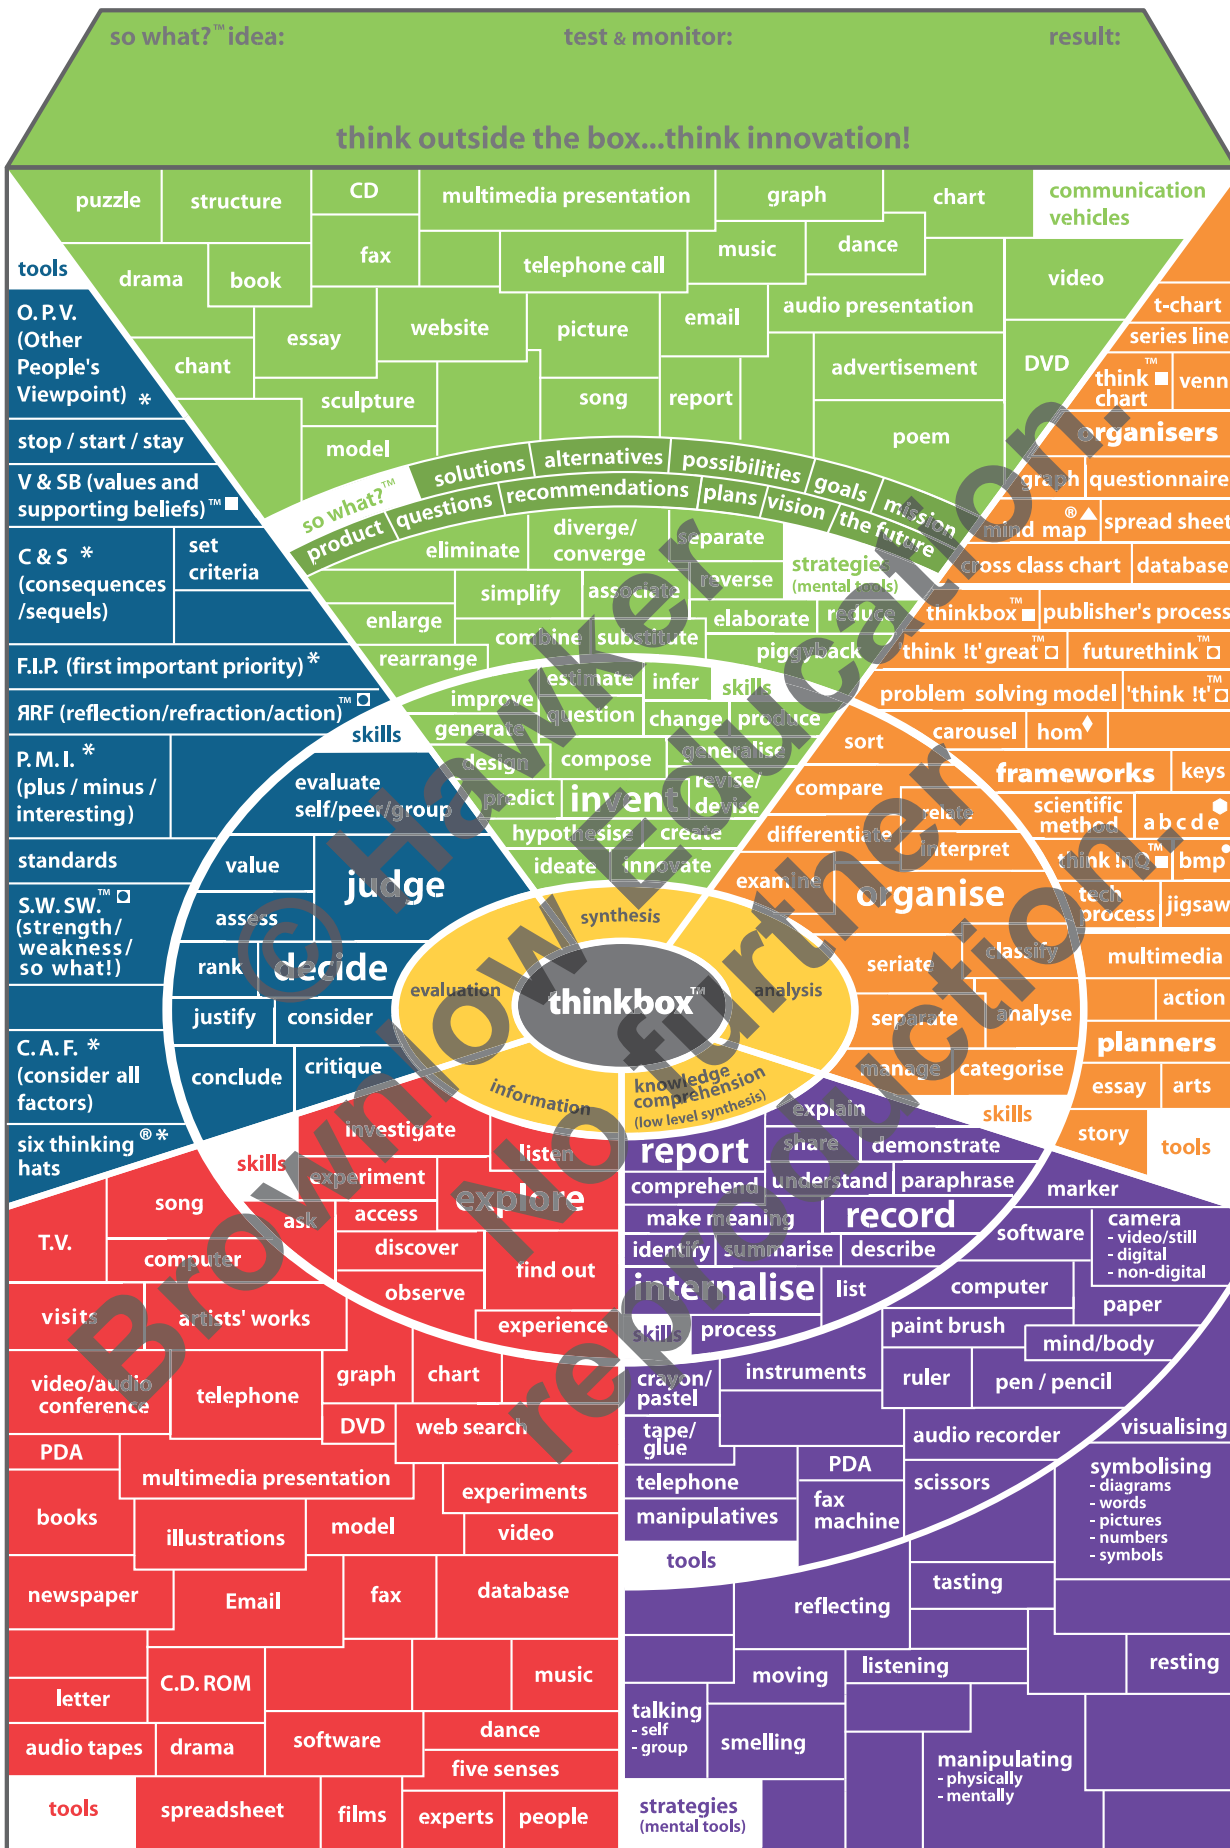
so what?™ idea: test & monitor: result:

think outside the box...think innovation!

puzzle structure CD multimedia presentation graph chart communication vehicles

tools drama book fax telephone call music dance video

essay website picture email audio presentation

chant sculpture song report advertisement DVD

model poem

O. P. V. (Other People's Viewpoint) *

stop / start / stay

V & SB (values and supporting beliefs)™

C & S * (consequences /sequels)

set criteria

F.I.P. (first important priority) *

ЯRF (reflection/refraction/action)™

P. M. I. * (plus / minus / interesting)

standards

S.W.SW.™ (strength/ weakness/ so what!)

C. A. F. * (consider all factors)

six thinking hats ®*

so what?™ product questions solutions alternatives recommendations possibilities plans goals vision mission the future

eliminate diverge/ converge separate strategies (mental tools)

simplify associate reverse

enlarge combine substitute elaborate reduce

rearrange estimate infer piggyback skills

improve generate question change produce

design compose generalise

predict invent revise/ devise

hypothesise create ideate innovate

skills evaluate self/peer/group

value judge assess rank decide justify consider conclude critique

synthesis evaluation thinkbox™ analysis information knowledge comprehension (low level synthesis)

t-chart series line think™ chart venn organisers graph questionnaire mind map ® spread sheet cross class chart database thinkbox™ publisher's process think !t' great™ futurethink™ problem solving model 'think !t'™ carousel hom sort keys frameworks compare scientific method a b c d e relate differentiate interpret think !nQ™ bmp examine organise tech process jigsaw classify multimedia seriate action separate analyse planners manage categorise essay arts skills story tools

investigate listen skills experiment explore ask access discover find out observe experience

explain report share demonstrate comprehend understand paraphrase make meaning record identify summarise describe internalise list skills process

song T.V. computer visits artists' works video/audio conference telephone graph chart DVD web search PDA multimedia presentation experiments books illustrations model video newspaper Email fax database letter C.D. ROM music audio tapes drama software dance five senses tools spreadsheet films experts people

marker software camera - video/still - digital - non-digital computer paper paint brush mind/body crayon/ pastel instruments ruler pen / pencil tape/ glue audio recorder visualising telephone PDA scissors symbolising - diagrams - words - pictures - numbers - symbols manipulatives fax machine tools

tasting reflecting moving listening resting talking - self - group smelling manipulating - physically - mentally strategies (mental tools)

© Hawker Brownlow Education No further reproduction.